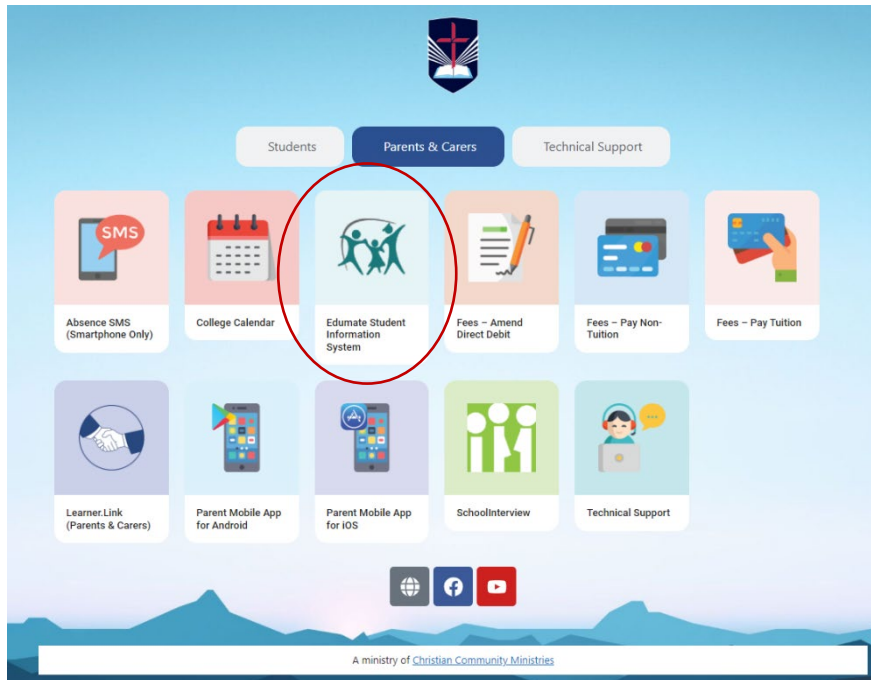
Students
Parents & Carers
Technical Support

SMS
Absence SMS (Smartphone Only)

College Calendar

Edumate Student Information System

Fees – Amend Direct Debit

Fees – Pay Non-Tuition

Fees – Pay Tuition

Learner.Link (Parents & Carers)

Parent Mobile App for Android

Parent Mobile App for iOS

SchoolInterview

Technical Support

A ministry of Christian Community Ministries